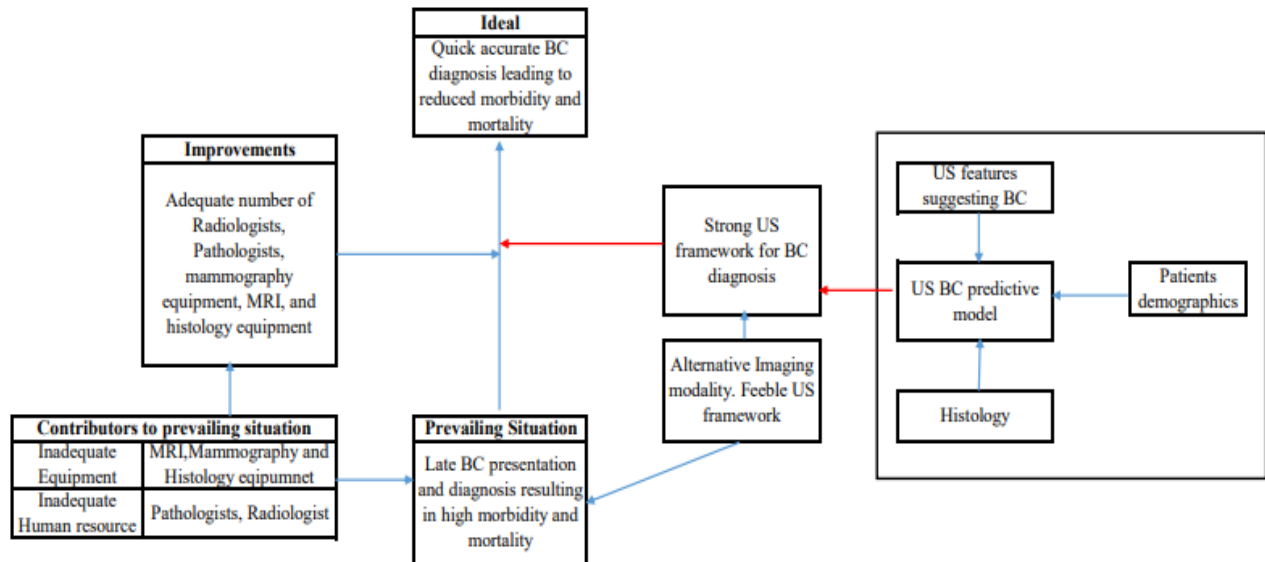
Ideal
Quick accurate BC diagnosis leading to reduced morbidity and mortality

Improvements
Adequate number of Radiologists, Pathologists, mammography equipment, MRI, and histology equipment

Strong US framework for BC diagnosis

US features suggesting BC

US BC predictive model

Patients demographics

Histology

Alternative Imaging modality. Feeble US framework

Contributors to prevailing situation

| Inadequate Equipment | MRI,Mammography and Histology eqipumnet |
|---|---|
| Inadequate Human resource | Pathologists, Radiologist |

Prevailing Situation
Late BC presentation and diagnosis resulting in high morbidity and mortality